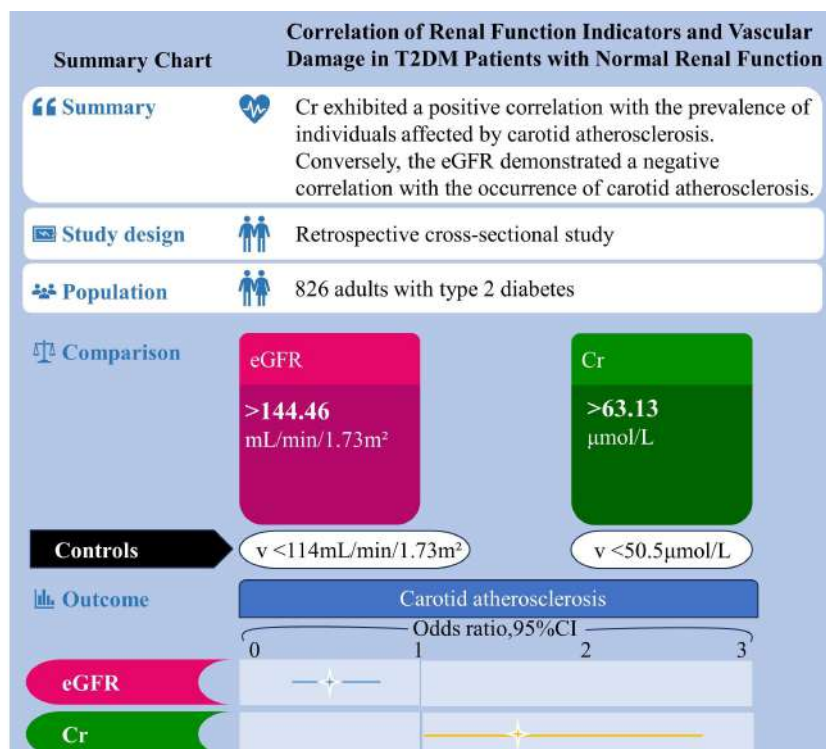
Summary Chart

Correlation of Renal Function Indicators and Vascular Damage in T2DM Patients with Normal Renal Function

Summary

Cr exhibited a positive correlation with the prevalence of individuals affected by carotid atherosclerosis. Conversely, the eGFR demonstrated a negative correlation with the occurrence of carotid atherosclerosis.

Study design

Retrospective cross-sectional study

Population

826 adults with type 2 diabetes

Comparison

eGFR

>144.46 mL/min/1.73m²

Cr

>63.13 μmol/L

Controls

v <114mL/min/1.73m²

v <50.5μmol/L

Outcome

Carotid atherosclerosis

Odds ratio,95%CI

0 1 2 3

eGFR

Cr